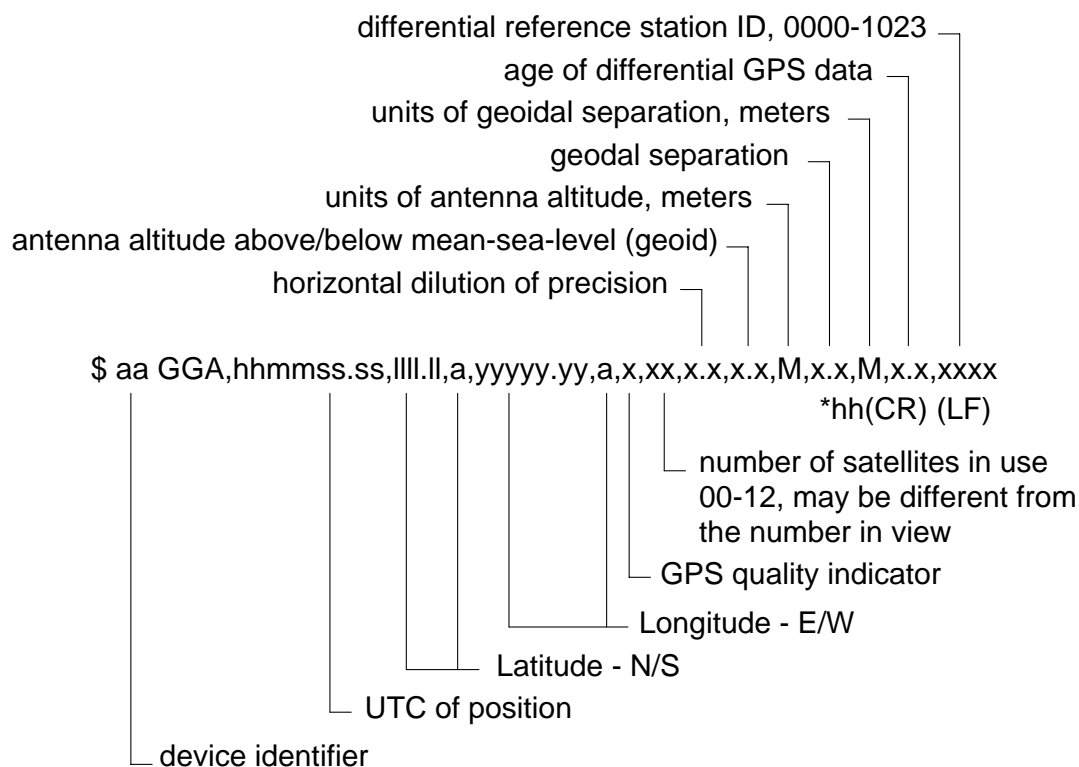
differential reference station ID, 0000-1023

age of differential GPS data

units of geoidal separation, meters

geodal separation

units of antenna altitude, meters

antenna altitude above/below mean-sea-level (geoid)

horizontal dilution of precision

$ aa GGA,hhmmss.ss,llll.ll,a,yyyyy.yy,a,x,xx,x.x,x.x,M,x.x,M,x.x,xxxx
*hh(CR) (LF)

number of satellites in use 00-12, may be different from the number in view

GPS quality indicator

Longitude - E/W

Latitude - N/S

UTC of position

device identifier